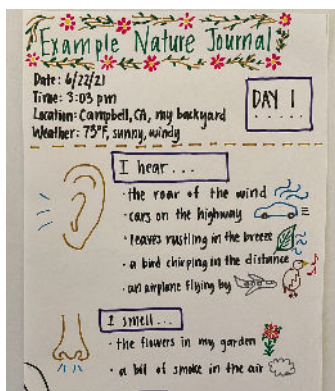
Example Nature Journal

Date: 6/22/21
Time: 3:03 pm
Location: Campbell, CA, my backyard
Weather: 73°F, sunny, windy

DAY 1

I hear...
· the roar of the wind
· cars on the highway
· leaves rustling in the breeze
· a bird chirping in the distance
· an airplane flying by

I smell...
· the flowers in my garden
· a bit of smoke in the air